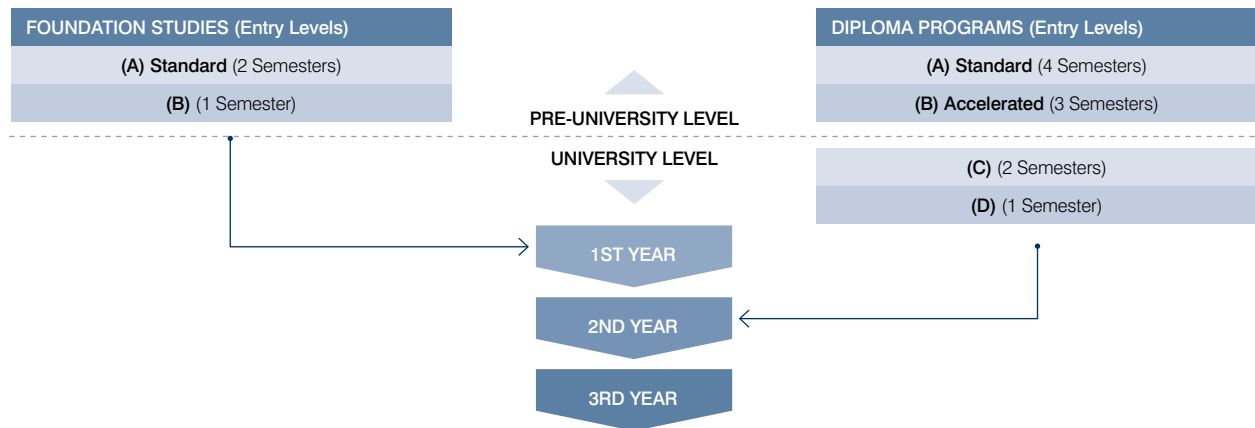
FOUNDATION STUDIES (Entry Levels)

(A) Standard (2 Semesters)

(B) (1 Semester)

DIPLOMA PROGRAMS (Entry Levels)

(A) Standard (4 Semesters)

(B) Accelerated (3 Semesters)

PRE-UNIVERSITY LEVEL

UNIVERSITY LEVEL

(C) (2 Semesters)

(D) (1 Semester)

1ST YEAR

2ND YEAR

3RD YEAR